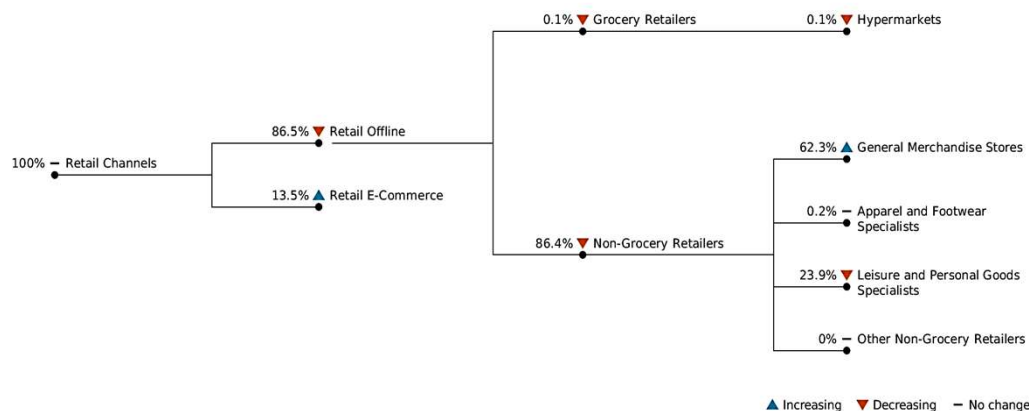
100% – Retail Channels

86.5% ▼ Retail Offline

13.5% ▲ Retail E-Commerce

0.1% ▼ Grocery Retailers

86.4% ▼ Non-Grocery Retailers

0.1% ▼ Hypermarkets

62.3% ▲ General Merchandise Stores

0.2% – Apparel and Footwear Specialists

23.9% ▼ Leisure and Personal Goods Specialists

0% – Other Non-Grocery Retailers

▲ Increasing ▼ Decreasing – No change